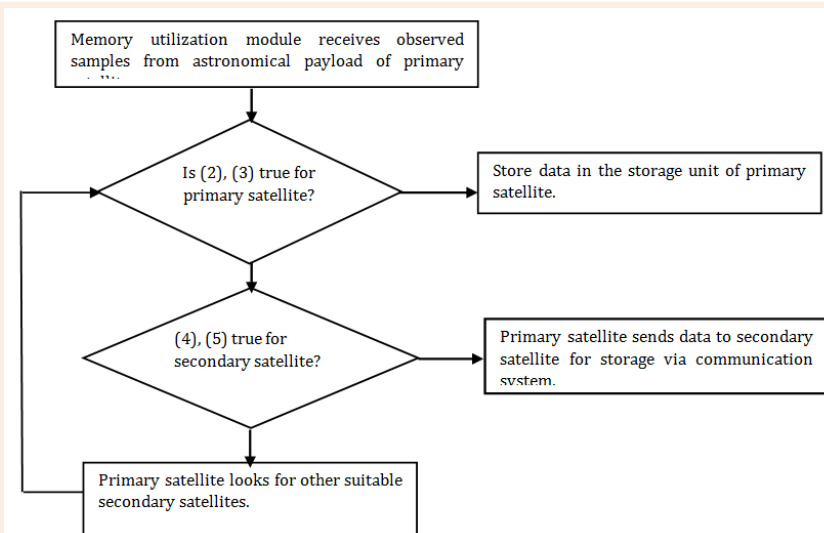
Memory utilization module receives observed samples from astronomical payload of primary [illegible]

Is (2), (3) true for primary satellite?

Store data in the storage unit of primary satellite.

(4), (5) true for secondary satellite?

Primary satellite sends data to secondary satellite for storage via communication system.

Primary satellite looks for other suitable secondary satellites.